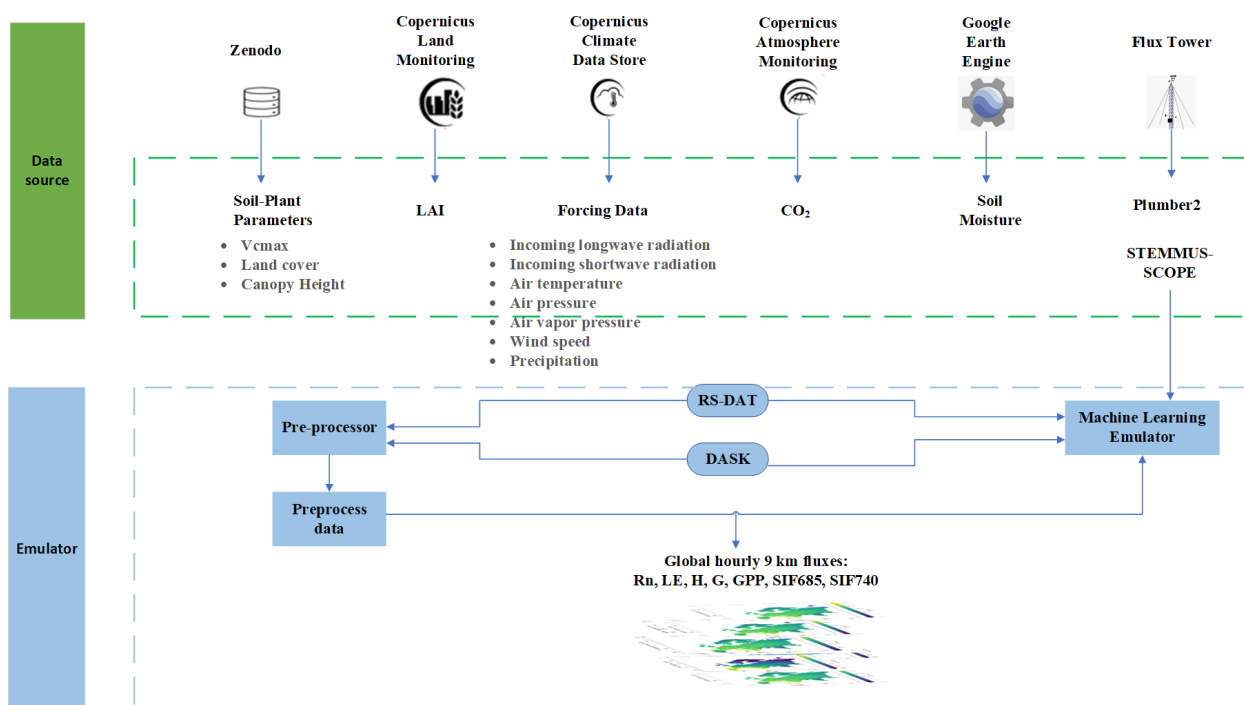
Data source

Zenodo

Copernicus Land Monitoring

Copernicus Climate Data Store

Copernicus Atmosphere Monitoring

Google Earth Engine

Flux Tower

Soil-Plant Parameters
- Vcmax
- Land cover
- Canopy Height

LAI

Forcing Data
- Incoming longwave radiation
- Incoming shortwave radiation
- Air temperature
- Air pressure
- Air vapor pressure
- Wind speed
- Precipitation

$CO_2$

Soil Moisture

Plumber2

STEMMUS-SCOPE

Emulator

Pre-processor

RS-DAT

DASK

Machine Learning Emulator

Preprocess data

Global hourly 9 km fluxes:
Rn, LE, H, G, GPP, SIF685, SIF740